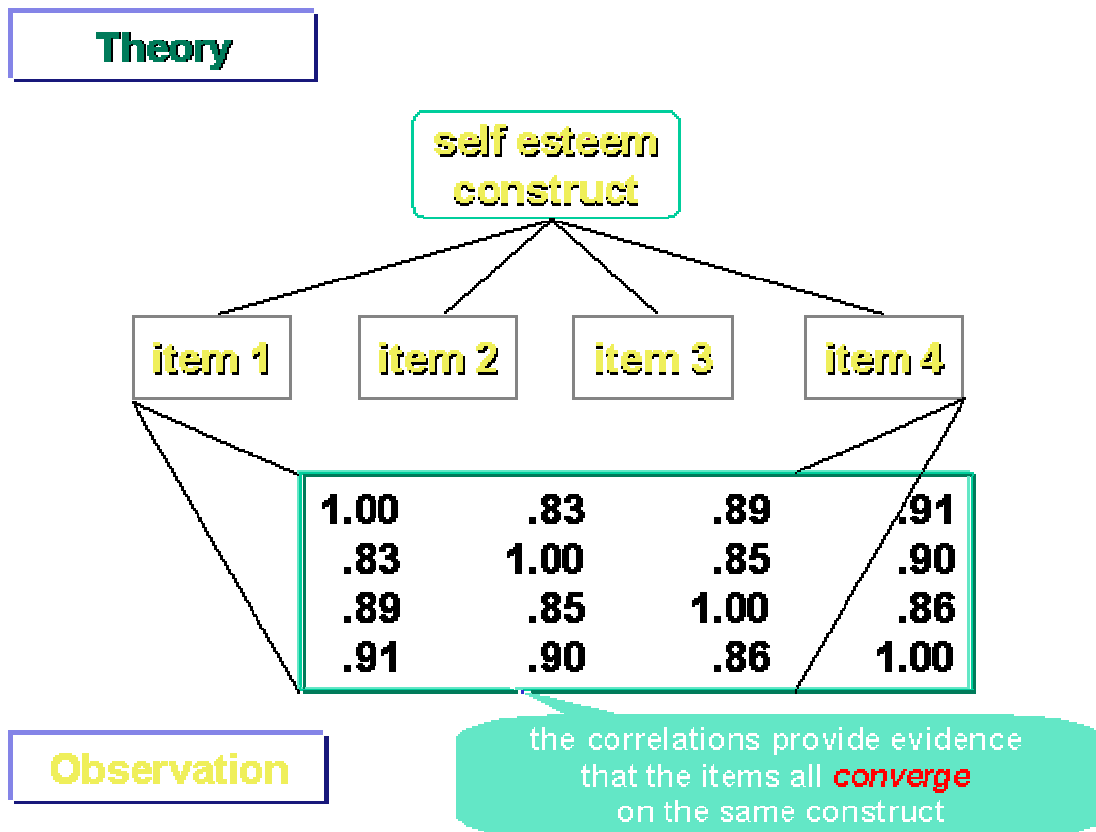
Theory

self esteem construct

item 1

item 2

item 3

item 4

| | | | |
|---|---|---|---|
| 1.00 | .83 | .89 | .91 |
| .83 | 1.00 | .85 | .90 |
| .89 | .85 | 1.00 | .86 |
| .91 | .90 | .86 | 1.00 |

Observation

the correlations provide evidence that the items all converge on the same construct